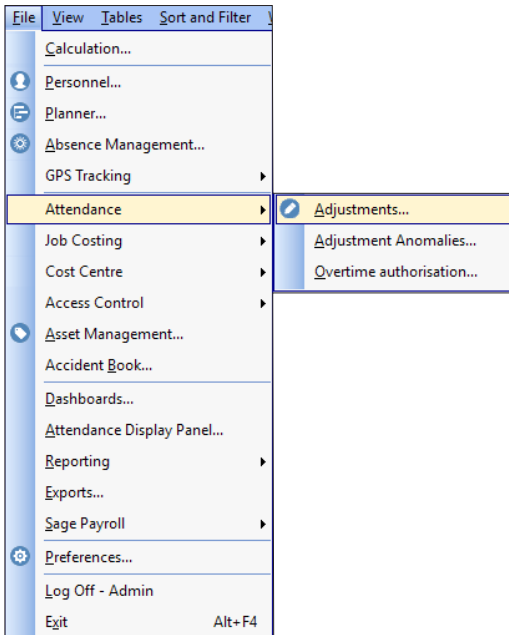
File View Tables Sort and Filter

Calculation...
Personnel...
Planner...
Absence Management...
GPS Tracking
Attendance
Job Costing
Cost Centre
Access Control
Asset Management...
Accident Book...
Dashboards...
Attendance Display Panel...
Reporting
Exports...
Sage Payroll
Preferences...
Log Off - Admin
Exit Alt+F4

Adjustments...
Adjustment Anomalies...
Overtime authorisation...